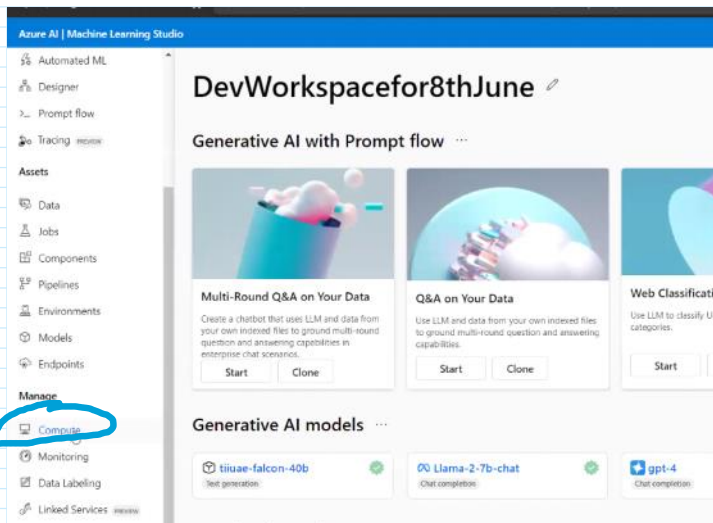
Azure AI | Machine Learning Studio

Automated ML
Designer
Prompt flow
Tracing PREVIEW

Assets

Data
Jobs
Components
Pipelines
Environments
Models
Endpoints

Manage

Compute
Monitoring
Data Labeling
Linked Services PREVIEW

DevWorkspacefor8thJune

Generative AI with Prompt flow ···

Multi-Round Q&A on Your Data

Create a chatbot that uses LLM and data from your own indexed files to ground multi-round question and answering capabilities in enterprise chat scenarios.

Start Clone

Q&A on Your Data

Use LLM and data from your own indexed files to ground multi-round question and answering capabilities.

Start Clone

Web Classificati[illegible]

Use LLM to classify U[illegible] categories.

Start

Generative AI models ···

tiiuae-falcon-40b
Text generation

Llama-2-7b-chat
Chat completion

gpt-4
Chat completion